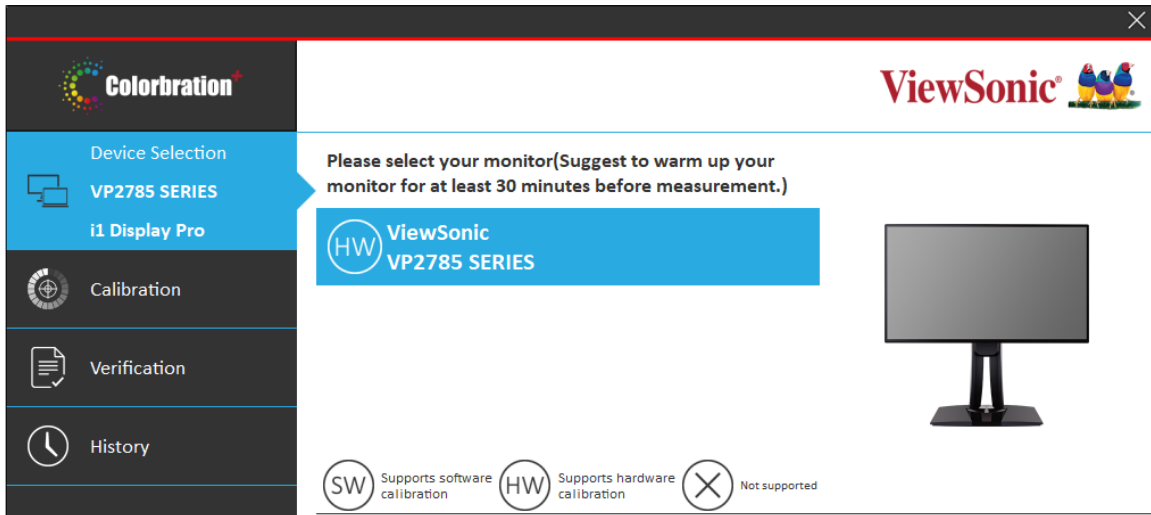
Colorbration+

ViewSonic®

Device Selection
VP2785 SERIES
i1 Display Pro

Calibration

Verification

History

Please select your monitor(Suggest to warm up your monitor for at least 30 minutes before measurement.)

HW ViewSonic VP2785 SERIES

SW Supports software calibration

HW Supports hardware calibration

Not supported